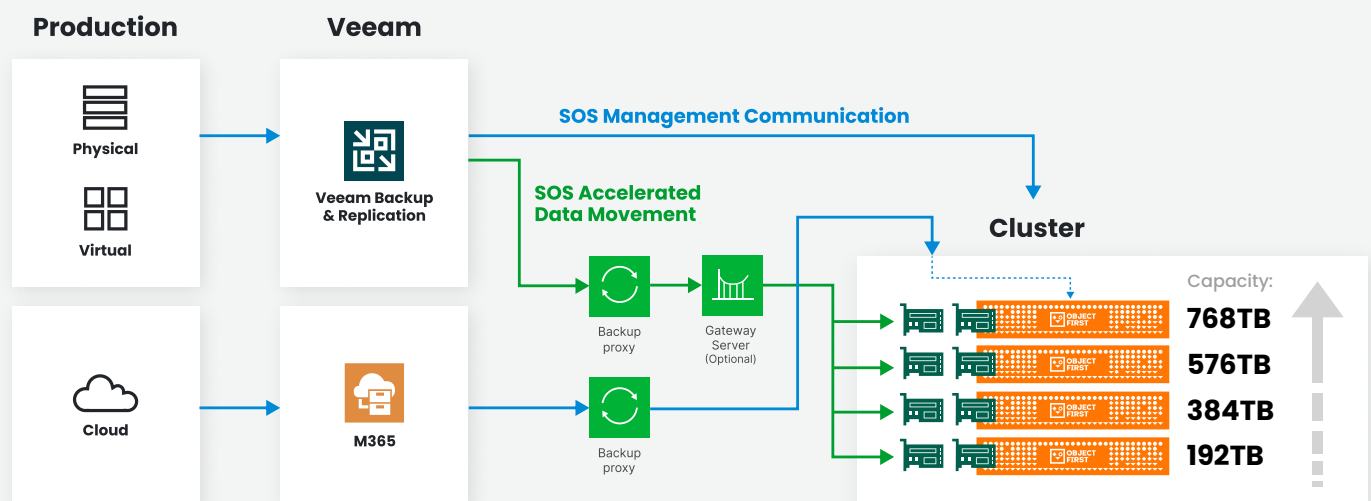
Production

Veeam

Physical

Virtual

Veeam Backup & Replication

SOS Management Communication

SOS Accelerated Data Movement

Cluster

Capacity:

Backup proxy

Gateway Server (Optional)

OBJECT FIRST

OBJECT FIRST

OBJECT FIRST

OBJECT FIRST

768TB

576TB

384TB

192TB

Cloud

M365

Backup proxy